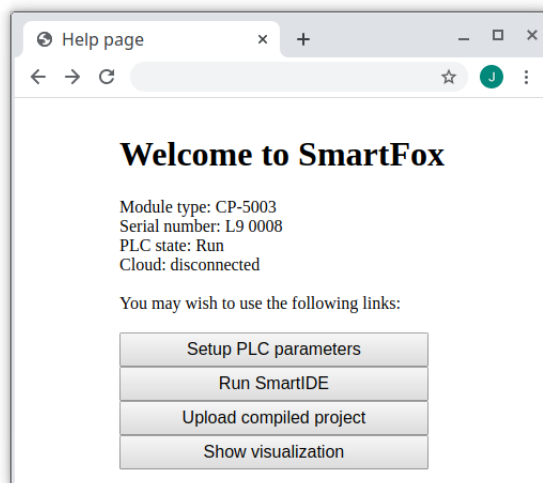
Help page ×

J

Welcome to SmartFox

Module type: CP-5003
Serial number: L9 0008
PLC state: Run
Cloud: disconnected

You may wish to use the following links:

Setup PLC parameters

Run SmartIDE

Upload compiled project

Show visualization